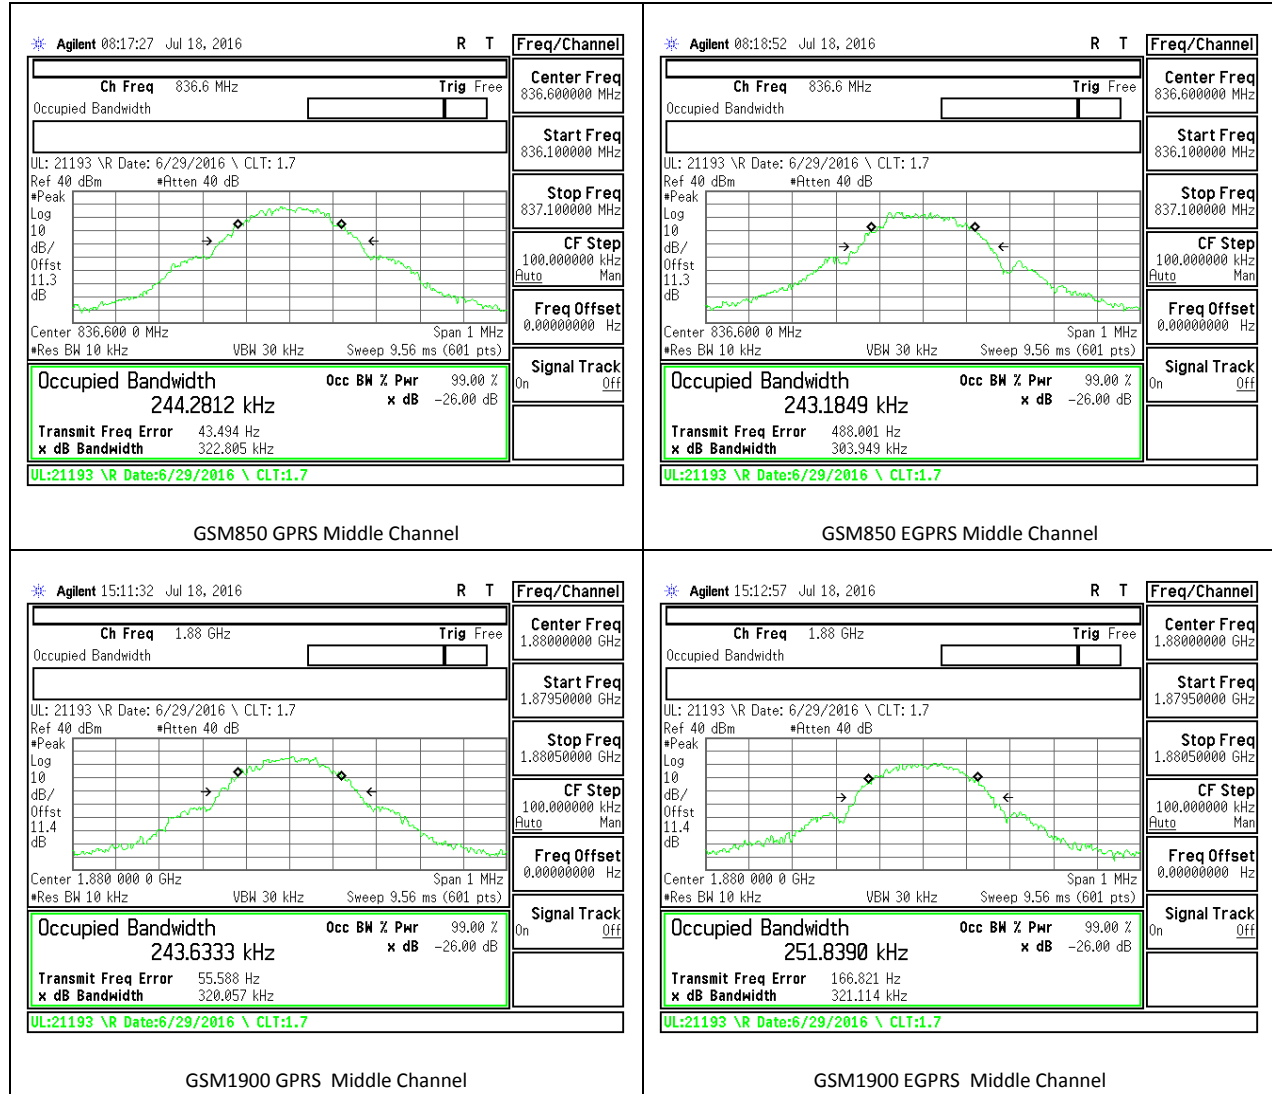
Agilent 08:17:27 Jul 18, 2016 R T Freq/Channel

Ch Freq 836.6 MHz Trig Free
Occupied Bandwidth

UL: 21193 \R Date: 6/29/2016 \ CLT: 1.7
Ref 40 dBm #Atten 40 dB
#Peak
Log
10
dB/
Offst
11.3
dB

Center 836.600 0 MHz Span 1 MHz
#Res BW 10 kHz VBW 30 kHz Sweep 9.56 ms (601 pts)

Occupied Bandwidth
244.2812 kHz
Occ BW % Pwr 99.00 %
x dB -26.00 dB
Transmit Freq Error 43.494 Hz
x dB Bandwidth 322.805 kHz

UL:21193 \R Date:6/29/2016 \ CLT:1.7

Center Freq 836.600000 MHz
Start Freq 836.100000 MHz
Stop Freq 837.100000 MHz
CF Step 100.000000 kHz Auto Man
Freq Offset 0.00000000 Hz
Signal Track On Off

GSM850 GPRS Middle Channel

Agilent 08:18:52 Jul 18, 2016 R T Freq/Channel

Ch Freq 836.6 MHz Trig Free
Occupied Bandwidth

UL: 21193 \R Date: 6/29/2016 \ CLT: 1.7
Ref 40 dBm #Atten 40 dB
#Peak
Log
10
dB/
Offst
11.3
dB

Center 836.600 0 MHz Span 1 MHz
#Res BW 10 kHz VBW 30 kHz Sweep 9.56 ms (601 pts)

Occupied Bandwidth
243.1849 kHz
Occ BW % Pwr 99.00 %
x dB -26.00 dB
Transmit Freq Error 488.001 Hz
x dB Bandwidth 303.949 kHz

UL:21193 \R Date:6/29/2016 \ CLT:1.7

Center Freq 836.600000 MHz
Start Freq 836.100000 MHz
Stop Freq 837.100000 MHz
CF Step 100.000000 kHz Auto Man
Freq Offset 0.00000000 Hz
Signal Track On Off

GSM850 EGPRS Middle Channel

Agilent 15:11:32 Jul 18, 2016 R T Freq/Channel

Ch Freq 1.88 GHz Trig Free
Occupied Bandwidth

UL: 21193 \R Date: 6/29/2016 \ CLT: 1.7
Ref 40 dBm #Atten 40 dB
#Peak
Log
10
dB/
Offst
11.4
dB

Center 1.880 000 0 GHz Span 1 MHz
#Res BW 10 kHz VBW 30 kHz Sweep 9.56 ms (601 pts)

Occupied Bandwidth
243.6333 kHz
Occ BW % Pwr 99.00 %
x dB -26.00 dB
Transmit Freq Error 55.588 Hz
x dB Bandwidth 320.057 kHz

UL:21193 \R Date:6/29/2016 \ CLT:1.7

Center Freq 1.88000000 GHz
Start Freq 1.87950000 GHz
Stop Freq 1.88050000 GHz
CF Step 100.000000 kHz Auto Man
Freq Offset 0.00000000 Hz
Signal Track On Off

GSM1900 GPRS Middle Channel

Agilent 15:12:57 Jul 18, 2016 R T Freq/Channel

Ch Freq 1.88 GHz Trig Free
Occupied Bandwidth

UL: 21193 \R Date: 6/29/2016 \ CLT: 1.7
Ref 40 dBm #Atten 40 dB
#Peak
Log
10
dB/
Offst
11.4
dB

Center 1.880 000 0 GHz Span 1 MHz
#Res BW 10 kHz VBW 30 kHz Sweep 9.56 ms (601 pts)

Occupied Bandwidth
251.8390 kHz
Occ BW % Pwr 99.00 %
x dB -26.00 dB
Transmit Freq Error 166.821 Hz
x dB Bandwidth 321.114 kHz

UL:21193 \R Date:6/29/2016 \ CLT:1.7

Center Freq 1.88000000 GHz
Start Freq 1.87950000 GHz
Stop Freq 1.88050000 GHz
CF Step 100.000000 kHz Auto Man
Freq Offset 0.00000000 Hz
Signal Track On Off

GSM1900 EGPRS Middle Channel